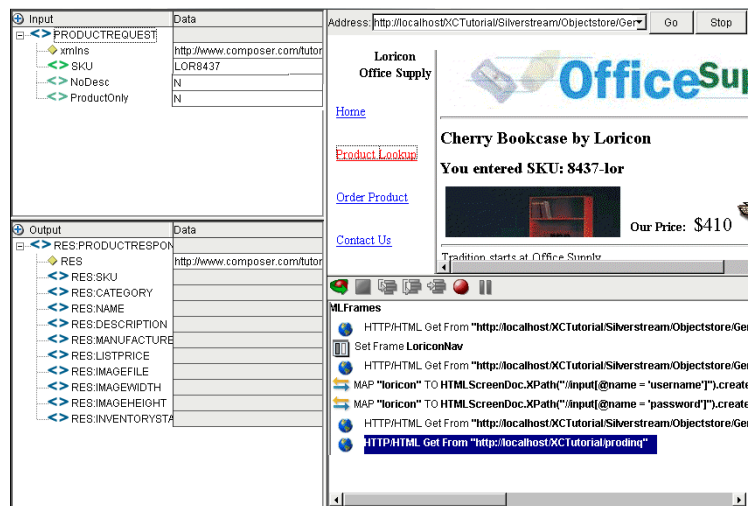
Input | Data

| | Data |
|---|---|
| PRODUCTREQUEST | |
| xmlns | http://www.composer.com/tutor |
| SKU | LOR8437 |
| NoDesc | N |
| ProductOnly | N |

| Output | Data |
|---|---|
| RES:PRODUCTRESPON | |
| RES | http://www.composer.com/tutor |
| RES:SKU | |
| RES:CATEGORY | |
| RES:NAME | |
| RES:DESCRIPTION | |
| RES:MANUFACTURE | |
| RES:LISTPRICE | |
| RES:IMAGEFILE | |
| RES:IMAGEWIDTH | |
| RES:IMAGEHEIGHT | |
| RES:INVENTORYSTA | |

Address: http://localhost/XCTutorial/Silverstream/Objectstore/Ger Go Stop

Loricon Office Supply

OfficeSup

Home

Product Lookup

Order Product

Contact Us

Cherry Bookcase by Loricon

You entered SKU: 8437-lor

Our Price: $410

Tradition starts at Office Supply

MLFrames

HTTP/HTML Get From "http://localhost/XCTutorial/Silverstream/Objectstore/Ger

Set Frame LoriconNav

HTTP/HTML Get From "http://localhost/XCTutorial/Silverstream/Objectstore/Ger

MAP "loricon" TO HTMLScreenDoc.XPath("//input[@name = 'username']").create

MAP "loricon" TO HTMLScreenDoc.XPath("//input[@name = 'password']").create

HTTP/HTML Get From "http://localhost/XCTutorial/Silverstream/Objectstore/Ger

HTTP/HTML Get From "http://localhost/XCTutorial/prodinq"